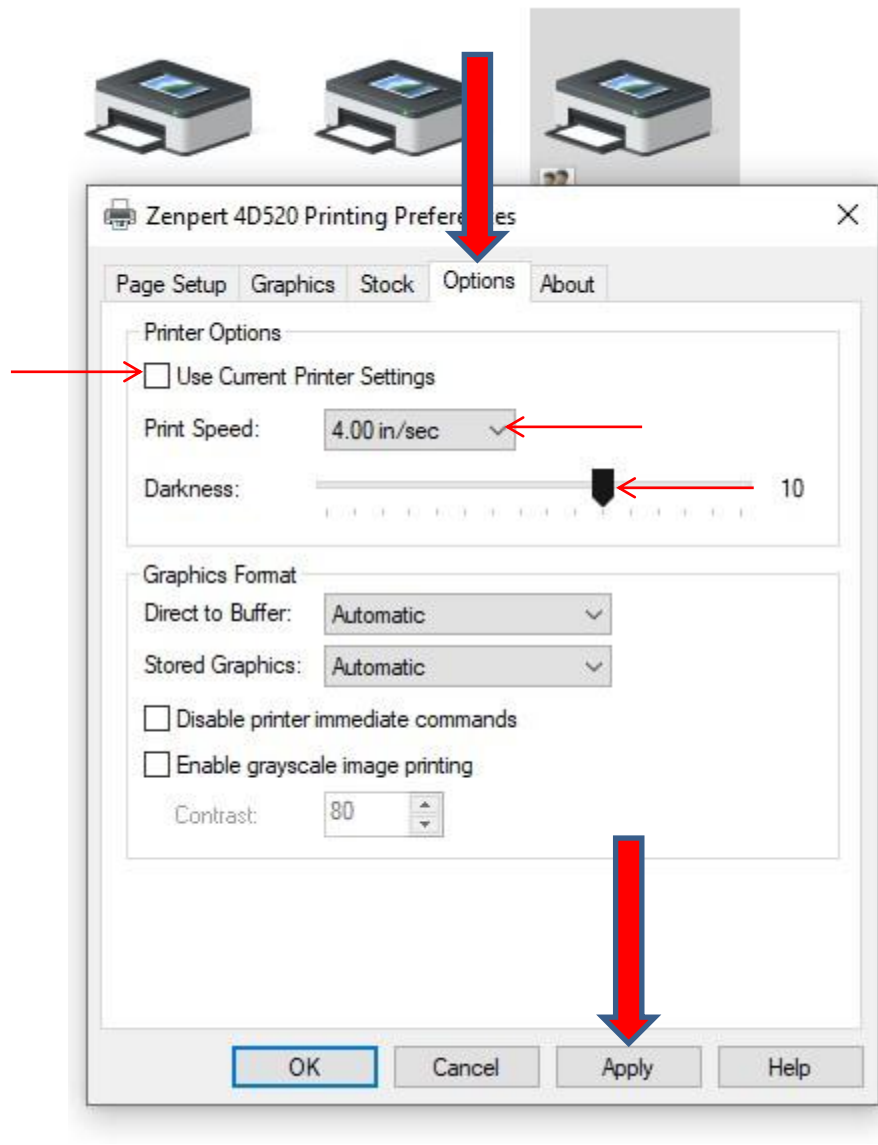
Zenpert 4D520 Printing Prefere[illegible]es

Page Setup | Graphics | Stock | Options | About

Printer Options

Use Current Printer Settings

Print Speed: 4.00 in/sec

Darkness: 10

Graphics Format

Direct to Buffer: Automatic

Stored Graphics: Automatic

Disable printer immediate commands

Enable grayscale image printing

Contrast: 80

OK | Cancel | Apply | Help